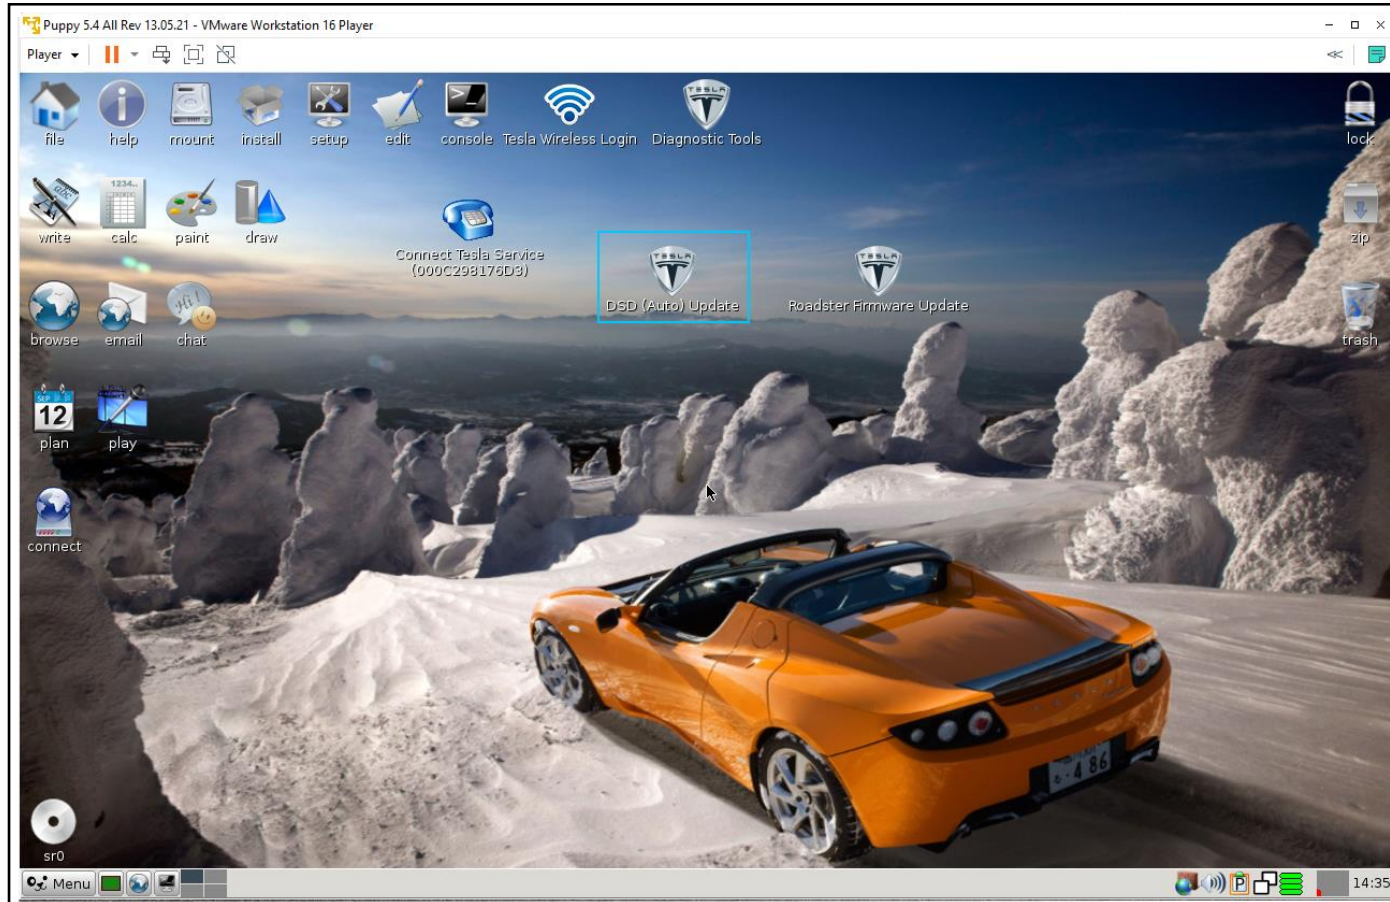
Puppy 5.4 All Rev 13.05.21 - VMware Workstation 16 Player

Player

file help mount install setup edit console Tesla Wireless Login Diagnostic Tools

lock

write calc paint draw

Connect Tesla Service (000C298176D3)

DSD (Auto) Update

Roadster Firmware Update

zip

browse email chat

trash

12

plan play

connect

sr0

Menu

14:35